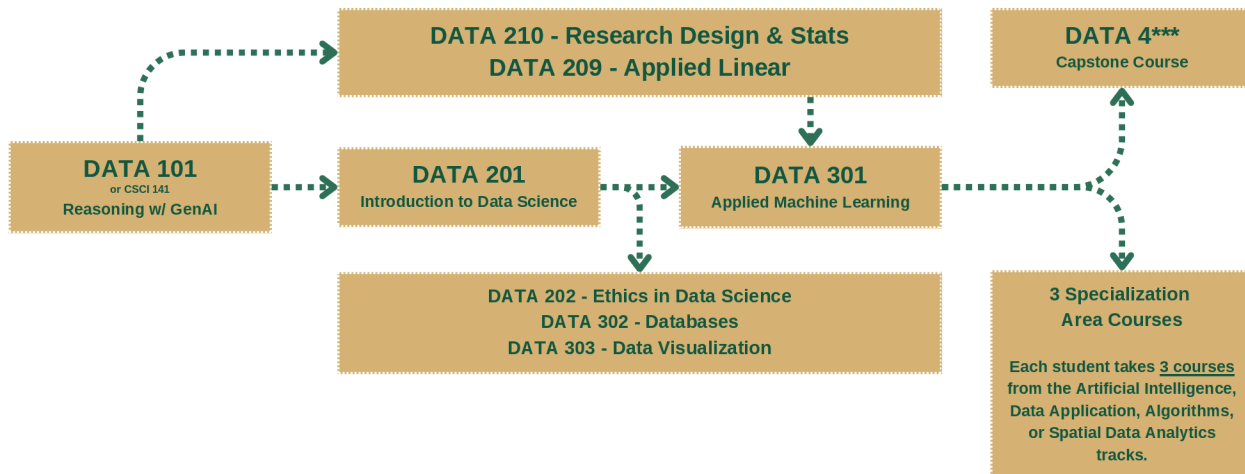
DATA 210 - Research Design & Stats
DATA 209 - Applied Linear

DATA 4***
Capstone Course

DATA 101
or CSCI 141
Reasoning w/ GenAI

DATA 201
Introduction to Data Science

DATA 301
Applied Machine Learning

DATA 202 - Ethics in Data Science
DATA 302 - Databases
DATA 303 - Data Visualization

3 Specialization
Area Courses

Each student takes 3 courses from the Artificial Intelligence, Data Application, Algorithms, or Spatial Data Analytics tracks.